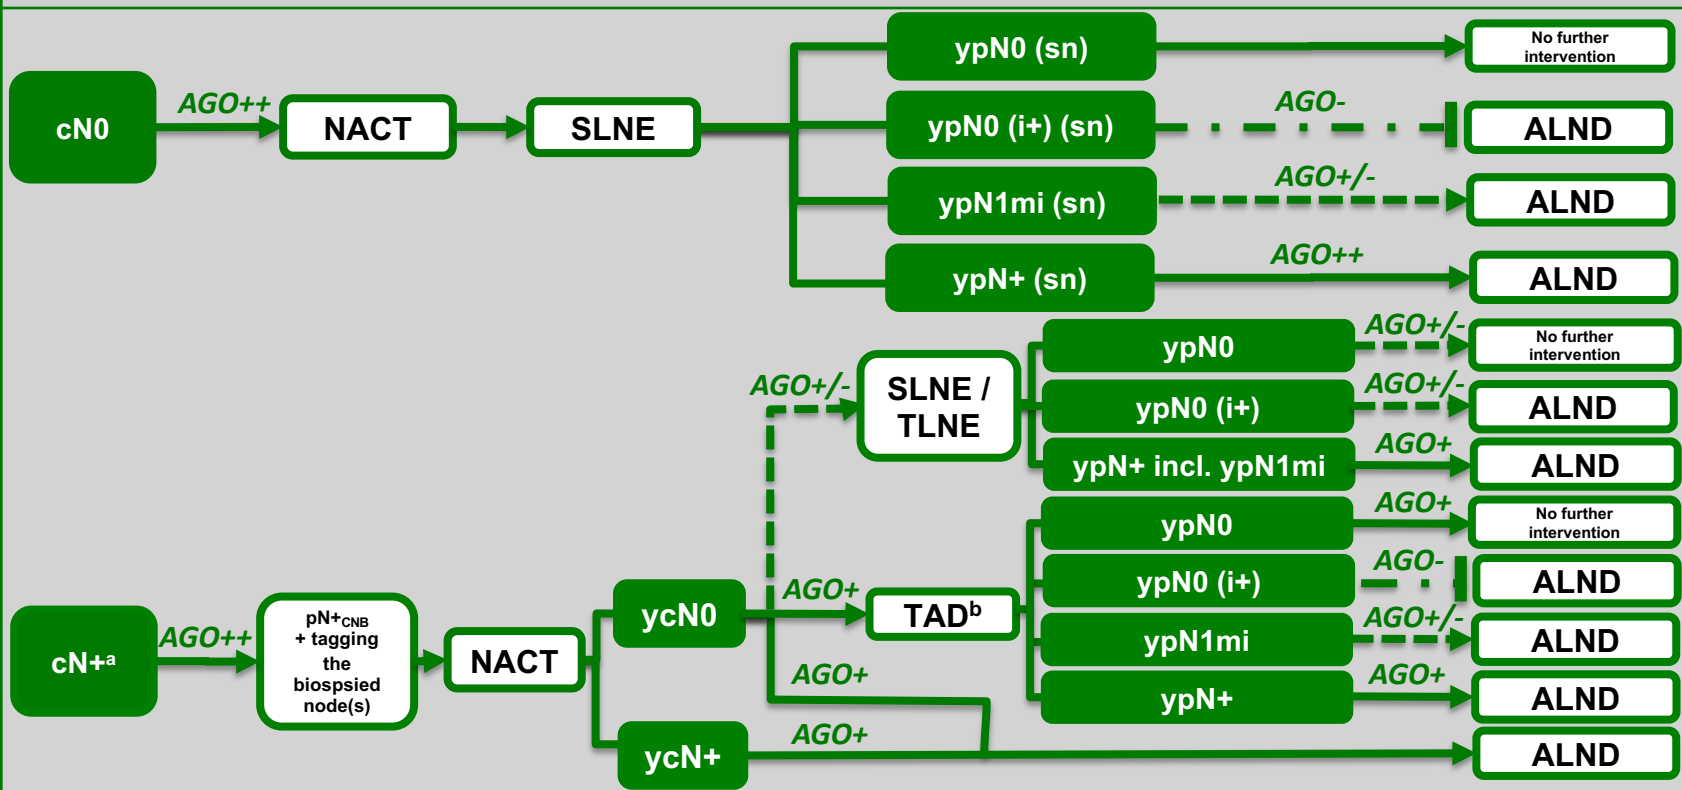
cN0

AGO++

NACT

SLNE

ypN0 (sn)

No further intervention

ypN0 (i+) (sn)

AGO-

ALND

ypN1mi (sn)

AGO+/-

ALND

ypN+ (sn)

AGO++

ALND

AGO+/-

SLNE / TLNE

ypN0

AGO+/-

No further intervention

ypN0 (i+)

AGO+/-

ALND

ypN+ incl. ypN1mi

AGO+

ALND

cN+$^a$

AGO++

pN+$_{CNB}$ + tagging the biospsied node(s)

NACT

ycN0

AGO+

TAD$^b$

ypN0

AGO+

No further intervention

ypN0 (i+)

AGO-

ALND

ypN1mi

AGO+/-

ALND

ypN+

AGO+

ALND

AGO+

ycN+

AGO+

ALND